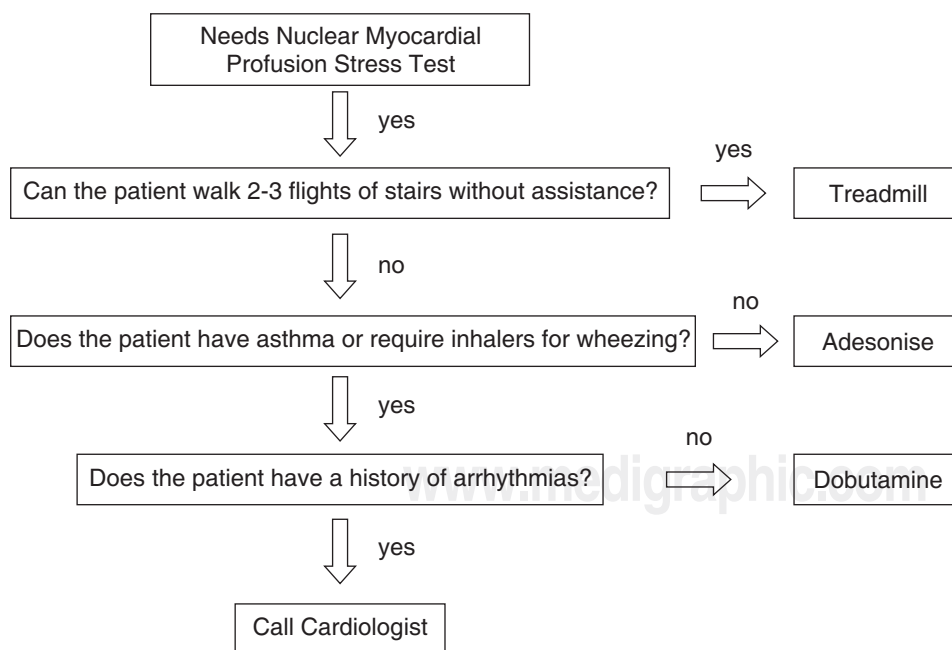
Needs Nuclear Myocardial Profusion Stress Test

yes

Can the patient walk 2-3 flights of stairs without assistance?

yes

Treadmill

no

Does the patient have asthma or require inhalers for wheezing?

no

Adesonise

yes

Does the patient have a history of arrhythmias?

no

Dobutamine

www.medigraphic.com

yes

Call Cardiologist